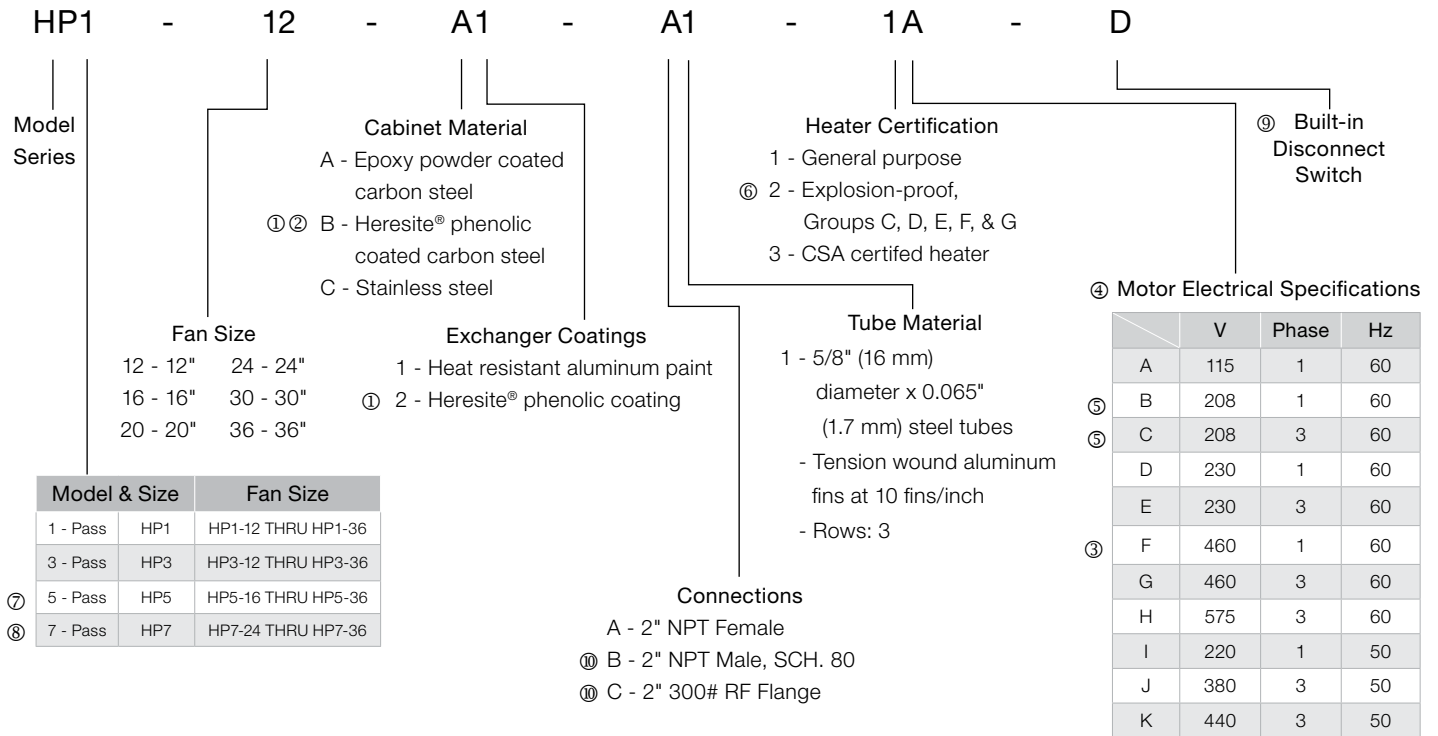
HP1 - 12 - A1 - A1 - 1A - D

Model Series

Fan Size
12 - 12" 24 - 24"
16 - 16" 30 - 30"
20 - 20" 36 - 36"

| Model & Size | | Fan Size |
|---|---|---|
| 1 - Pass | HP1 | HP1-12 THRU HP1-36 |
| 3 - Pass | HP3 | HP3-12 THRU HP3-36 |
| ⑦ 5 - Pass | HP5 | HP5-16 THRU HP5-36 |
| ⑧ 7 - Pass | HP7 | HP7-24 THRU HP7-36 |

Cabinet Material
A - Epoxy powder coated carbon steel
①② B - Heresite® phenolic coated carbon steel
C - Stainless steel

Exchanger Coatings
1 - Heat resistant aluminum paint
① 2 - Heresite® phenolic coating

Connections
A - 2" NPT Female
⑩ B - 2" NPT Male, SCH. 80
⑩ C - 2" 300# RF Flange

Heater Certification
1 - General purpose
⑥ 2 - Explosion-proof, Groups C, D, E, F, & G
3 - CSA certifed heater

Tube Material
1 - 5/8" (16 mm) diameter x 0.065" (1.7 mm) steel tubes
- Tension wound aluminum fins at 10 fins/inch
- Rows: 3

⑨ Built-in Disconnect Switch

④ Motor Electrical Specifications

| | V | Phase | Hz |
|---|---|---|---|
| A | 115 | 1 | 60 |
| ⑤ B | 208 | 1 | 60 |
| ⑤ C | 208 | 3 | 60 |
| D | 230 | 1 | 60 |
| E | 230 | 3 | 60 |
| ③ F | 460 | 1 | 60 |
| G | 460 | 3 | 60 |
| H | 575 | 3 | 60 |
| I | 220 | 1 | 50 |
| J | 380 | 3 | 50 |
| K | 440 | 3 | 50 |